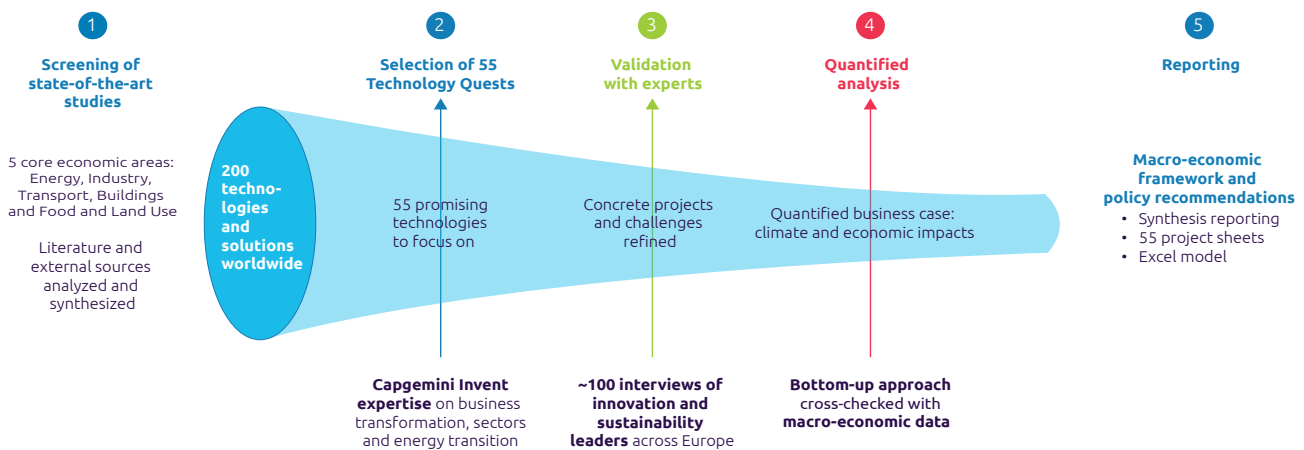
1

Screening of state-of-the-art studies

5 core economic areas: Energy, Industry, Transport, Buildings and Food and Land Use

Literature and external sources analyzed and synthesized

200 technologies and solutions worldwide

2

Selection of 55 Technology Quests

55 promising technologies to focus on

Capgemini Invent expertise on business transformation, sectors and energy transition

3

Validation with experts

Concrete projects and challenges refined

~100 interviews of innovation and sustainability leaders across Europe

4

Quantified analysis

Quantified business case: climate and economic impacts

Bottom-up approach cross-checked with macro-economic data

5

Reporting

Macro-economic framework and policy recommendations

• Synthesis reporting
• 55 project sheets
• Excel model